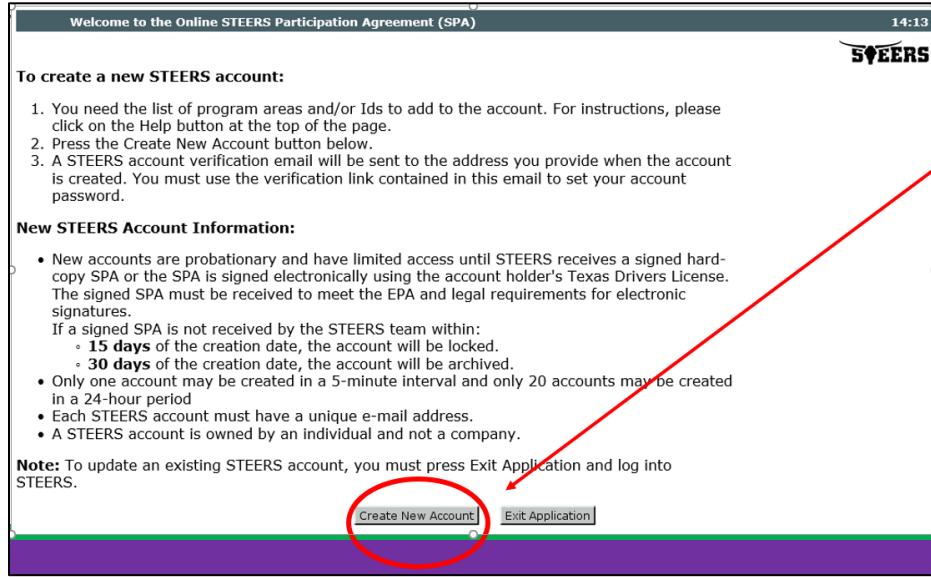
Welcome to the Online STEERS Participation Agreement (SPA)

14:13

STEERS

To create a new STEERS account:

1. You need the list of program areas and/or Ids to add to the account. For instructions, please click on the Help button at the top of the page.
2. Press the Create New Account button below.
3. A STEERS account verification email will be sent to the address you provide when the account is created. You must use the verification link contained in this email to set your account password.

New STEERS Account Information:

- New accounts are probationary and have limited access until STEERS receives a signed hard-copy SPA or the SPA is signed electronically using the account holder's Texas Drivers License. The signed SPA must be received to meet the EPA and legal requirements for electronic signatures.
If a signed SPA is not received by the STEERS team within:
  - 15 days of the creation date, the account will be locked.
  - 30 days of the creation date, the account will be archived.
- Only one account may be created in a 5-minute interval and only 20 accounts may be created in a 24-hour period
- Each STEERS account must have a unique e-mail address.
- A STEERS account is owned by an individual and not a company.

Note: To update an existing STEERS account, you must press Exit Application and log into STEERS.

Create New Account Exit Application